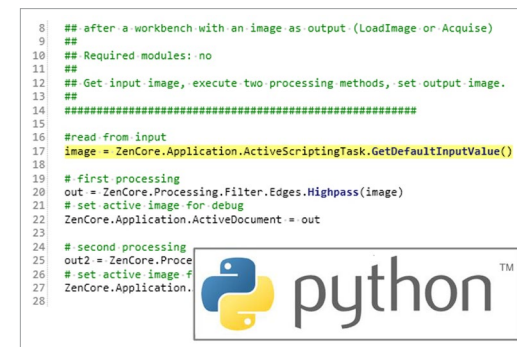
8 ## after a workbench with an image as output (LoadImage or Acquise)
9 ##
10 ## Required modules: no
11 ##
12 ## Get input image, execute two processing methods, set output image.
13 ##
14 ########################################################
15
16 #read from input
17 image = ZenCore.Application.ActiveScriptingTask.GetDefaultInputValue()
18
19 # first processing
20 out = ZenCore.Processing.Filter.Edges.Highpass(image)
21 # set active image for debug
22 ZenCore.Application.ActiveDocument = out
23
24 # second processing
25 out2 = ZenCore.Proce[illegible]
26 # set active image f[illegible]
27 ZenCore.Application.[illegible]
28

python™